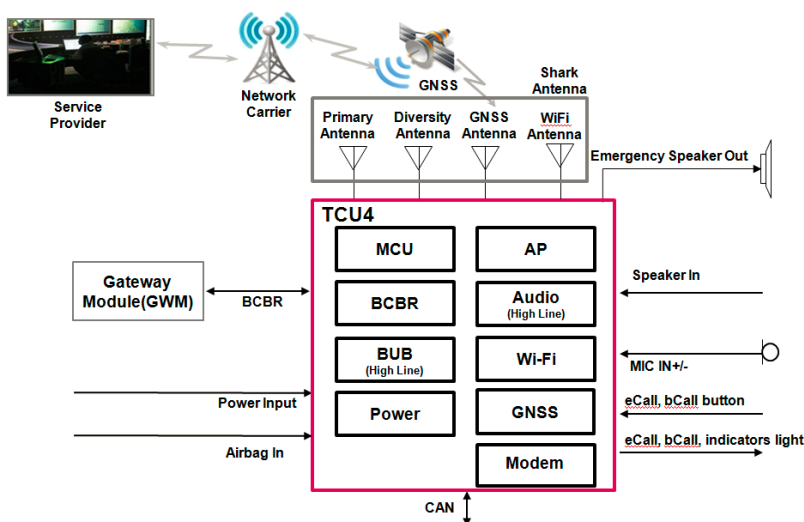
Service Provider

Network Carrier

GNSS

Shark Antenna

Primary Antenna

Diversity Antenna

GNSS Antenna

WiFi Antenna

Emergency Speaker Out

TCU4

MCU

AP

BCBR

Audio (High Line)

BUB (High Line)

Wi-Fi

Power

GNSS

Modem

Gateway Module(GWM)

BCBR

Speaker In

MIC IN+/-

Power Input

eCall, bCall button

Airbag In

eCall, bCall, indicators light

CAN